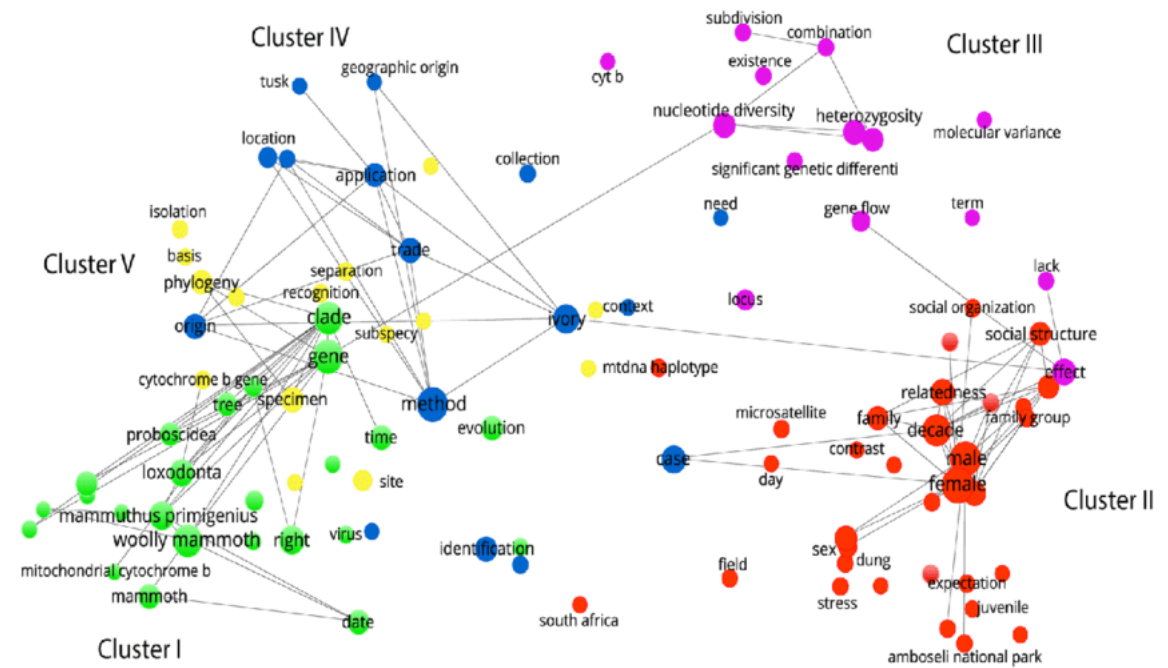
Cluster IV

tusk

geographic origin

cyt b

subdivision

combination

existence

Cluster III

nucleotide diversity

heterozygosity

molecular variance

significant genetic differenti

location

application

collection

need

gene flow

term

isolation

basis

Cluster V

trade

separation

phylogeny

recognition

lack

origin

clade

subspecy

ivory

context

locus

social organization

social structure

gene

effect

cytochrome b gene

mtdna haplotype

relatedness

tree

specimen

method

microsatellite

family

family group

decade

proboscidea

time

evolution

contrast

case

male

loxodonta

day

female

site

Cluster II

mammuthus primigenius

woolly mammoth

right

virus

identification

sex

dung

mitochondrial cytochrome b

field

expectation

mammoth

stress

juvenile

date

south africa

Cluster I

amboseli national park